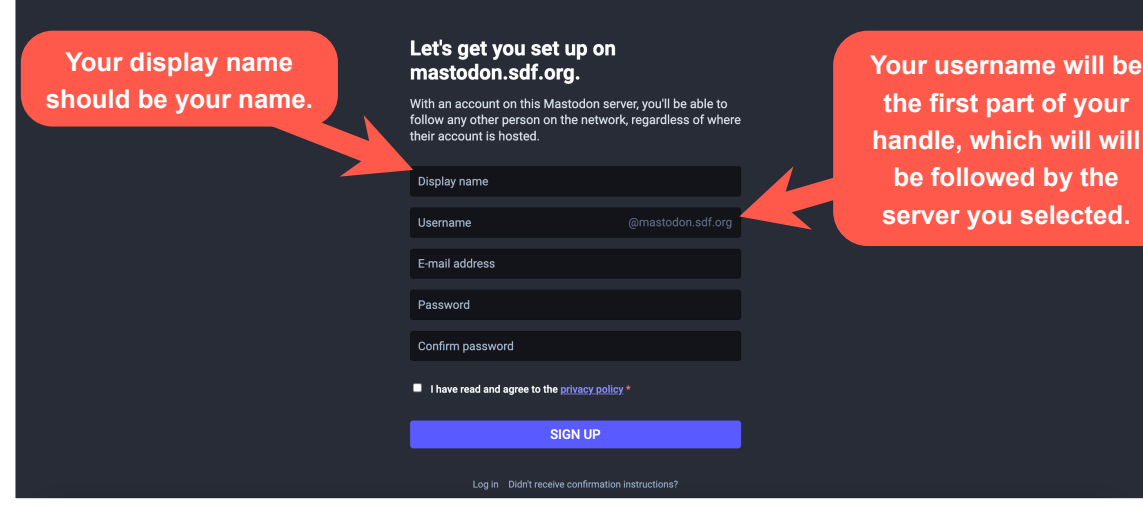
Your display name should be your name.

Let's get you set up on mastodon.sdf.org.

With an account on this Mastodon server, you'll be able to follow any other person on the network, regardless of where their account is hosted.

Your username will be the first part of your handle, which will will be followed by the server you selected.

Display name

Username @mastodon.sdf.org

E-mail address

Password

Confirm password

I have read and agree to the privacy policy *

SIGN UP

Log in Didn't receive confirmation instructions?